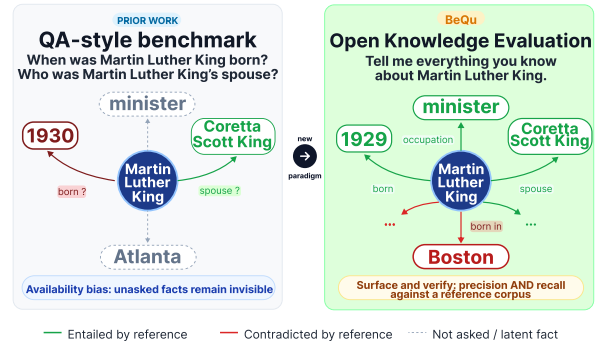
PRIOR WORK

QA-style benchmark

When was Martin Luther King born?
Who was Martin Luther King's spouse?

minister

1930

Coretta Scott King

Martin Luther King

born ?

spouse ?

Atlanta

Availability bias: unasked facts remain invisible

new

paradigm

BeQu

Open Knowledge Evaluation

Tell me everything you know about Martin Luther King.

minister

1929

occupation

Coretta Scott King

Martin Luther King

born

spouse

...

born in

...

Boston

Surface and verify; precision AND recall against a reference corpus

Entailed by reference

Contradicted by reference

Not asked / latent fact